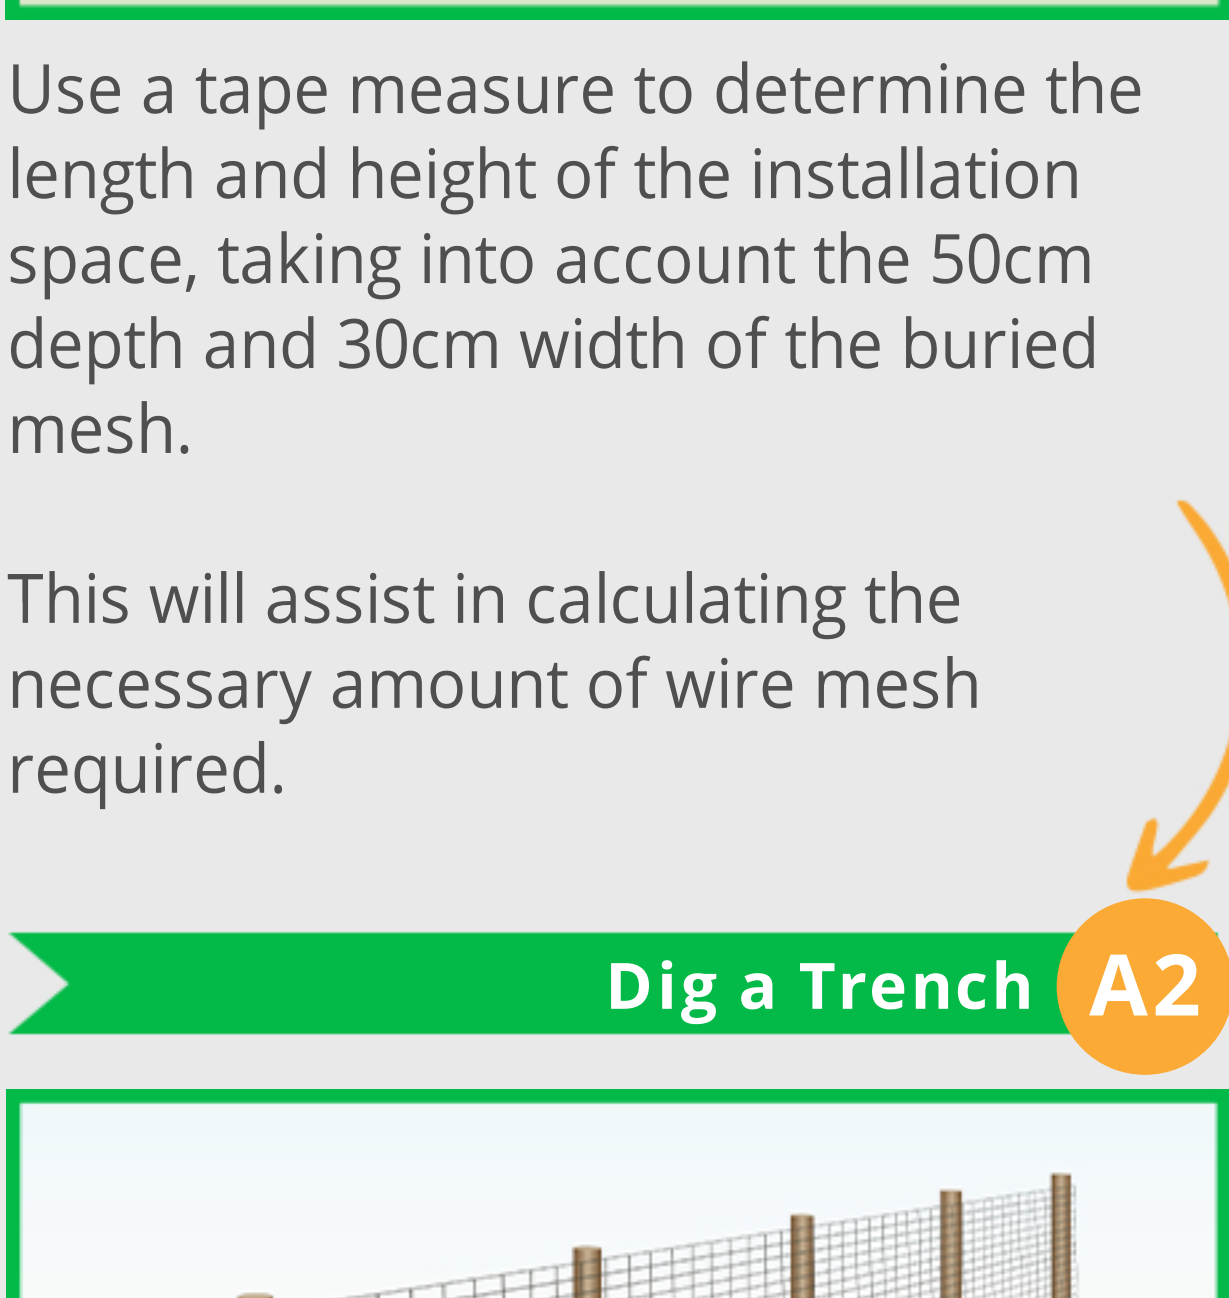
Use a tape measure to determine the length and height of the installation space, taking into account the 50cm depth and 30cm width of the buried mesh.

This will assist in calculating the necessary amount of wire mesh required.

Dig a Trench A2